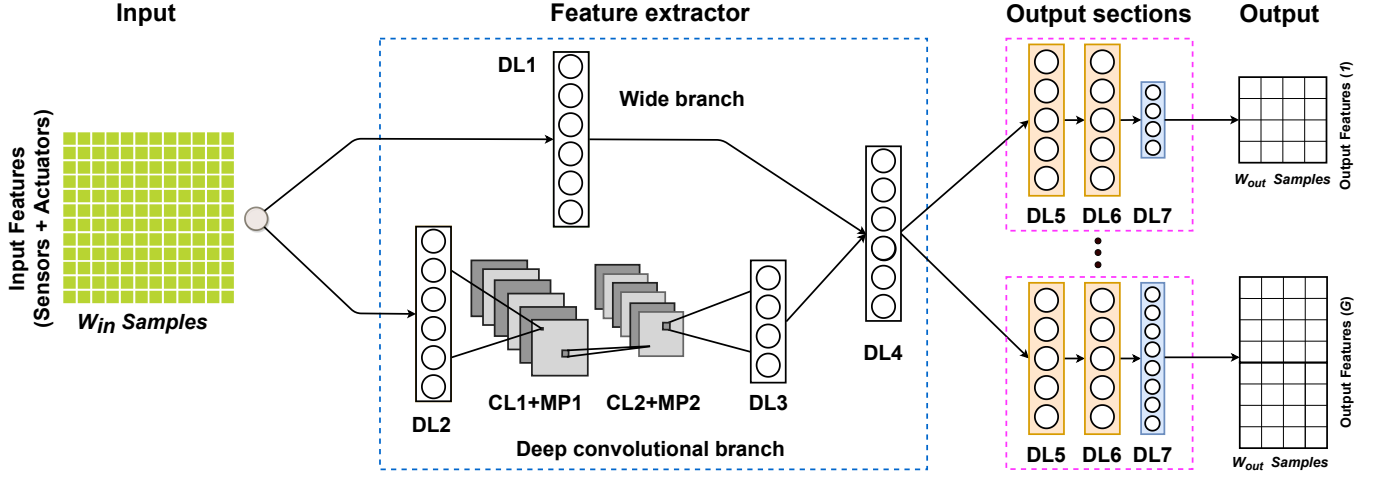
Input

Feature extractor

Output sections

Output

Input Features (Sensors + Actuators)

$W_{in}$ Samples

DL1

Wide branch

DL2

CL1+MP1

CL2+MP2

DL3

DL4

Deep convolutional branch

DL5 DL6 DL7

DL5 DL6 DL7

Output Features (1)

$W_{out}$ Samples

Output Features (G)

$W_{out}$ Samples